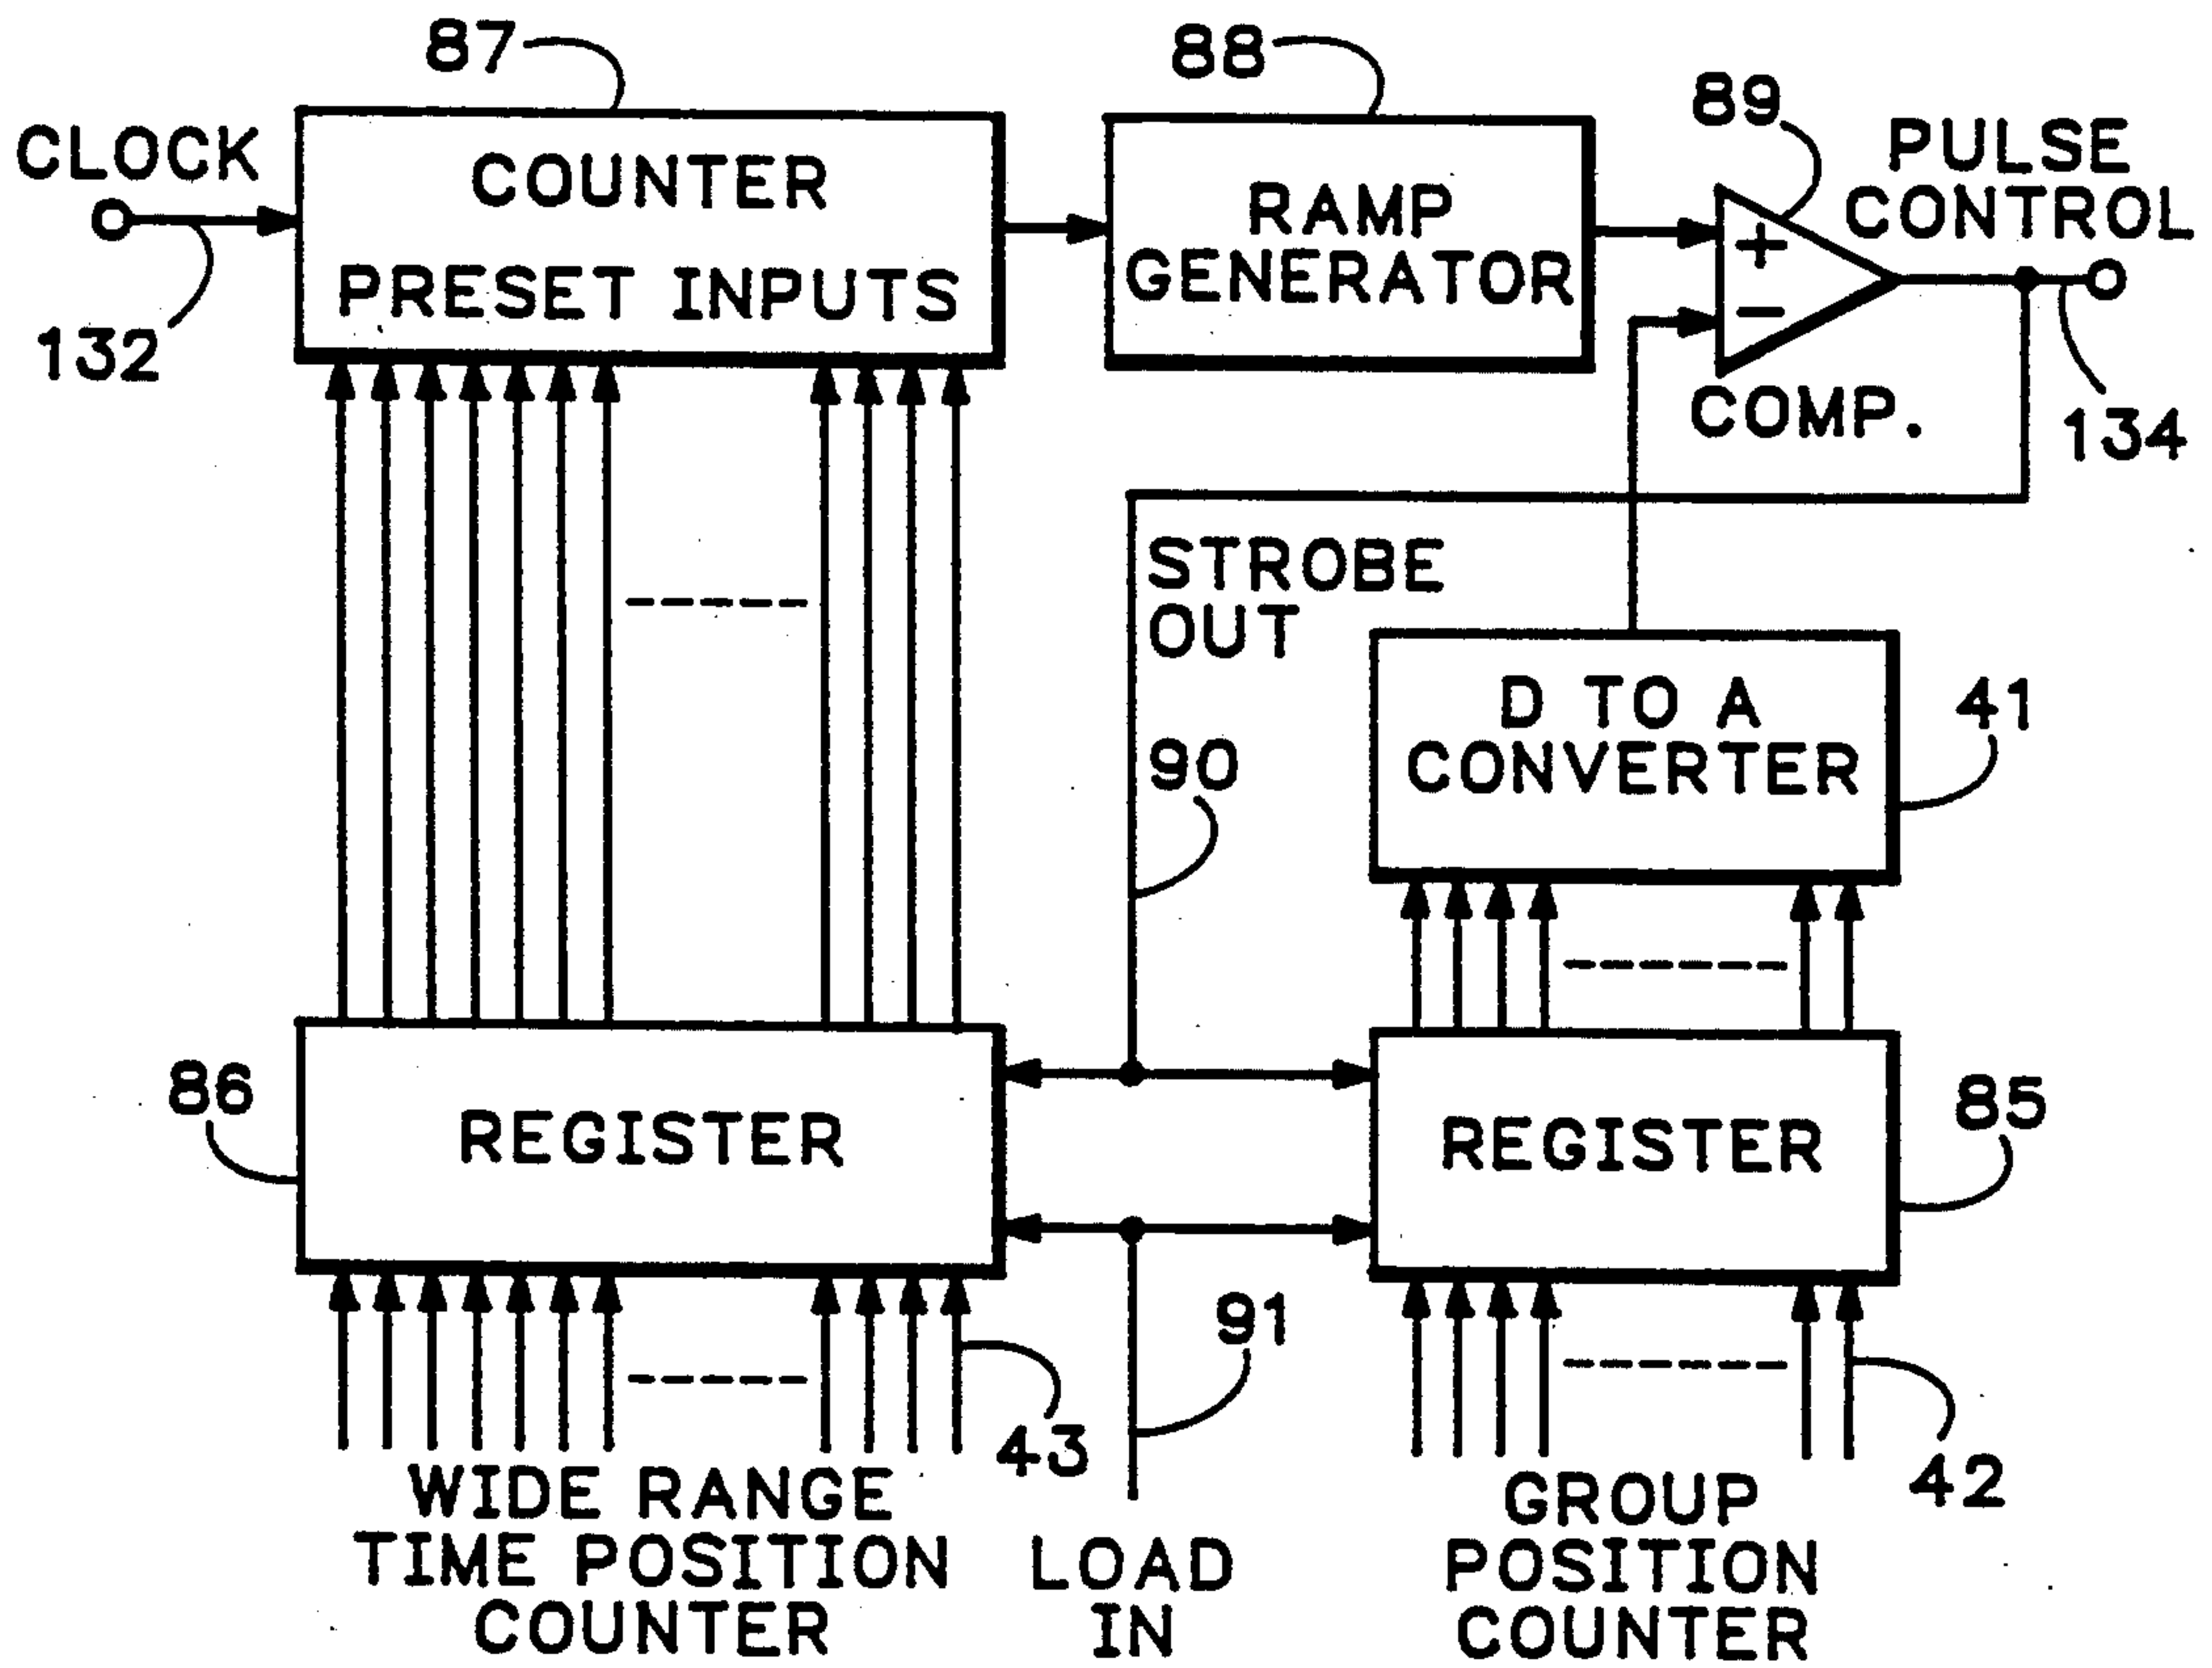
87
88
89
CLOCK
COUNTER
PRESET INPUTS
RAMP GENERATOR
+
−
PULSE CONTROL
132
COMP.
134
STROBE OUT
D TO A CONVERTER
41
90
86
REGISTER
REGISTER
85
91
43
42
WIDE RANGE TIME POSITION COUNTER
LOAD IN
GROUP POSITION COUNTER